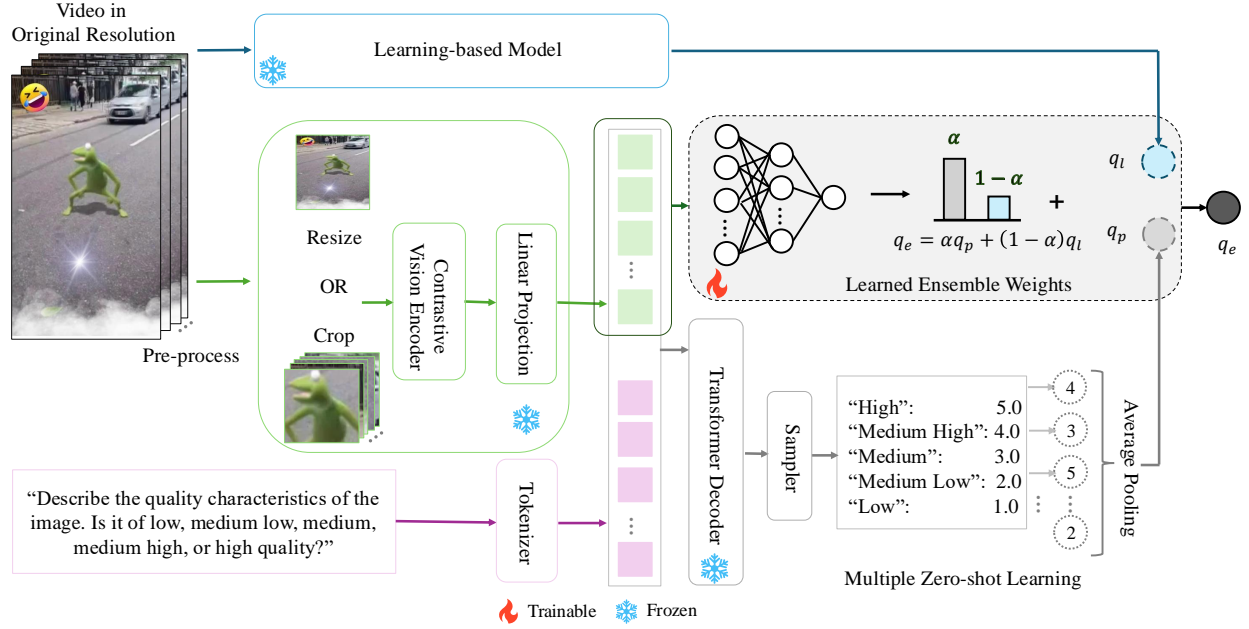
Video in Original Resolution

Learning-based Model

Pre-process

Resize

OR

Crop

Contrastive Vision Encoder

Linear Projection

$\alpha$

$1-\alpha$

$+$

$q_e = \alpha q_p + (1-\alpha) q_l$

$q_l$

$q_p$

$q_e$

Learned Ensemble Weights

Transformer Decoder

Sampler

"High": 5.0
"Medium High": 4.0
"Medium": 3.0
"Medium Low": 2.0
"Low": 1.0

4
3
5
2

Average Pooling

Multiple Zero-shot Learning

"Describe the quality characteristics of the image. Is it of low, medium low, medium, medium high, or high quality?"

Tokenizer

Trainable Frozen